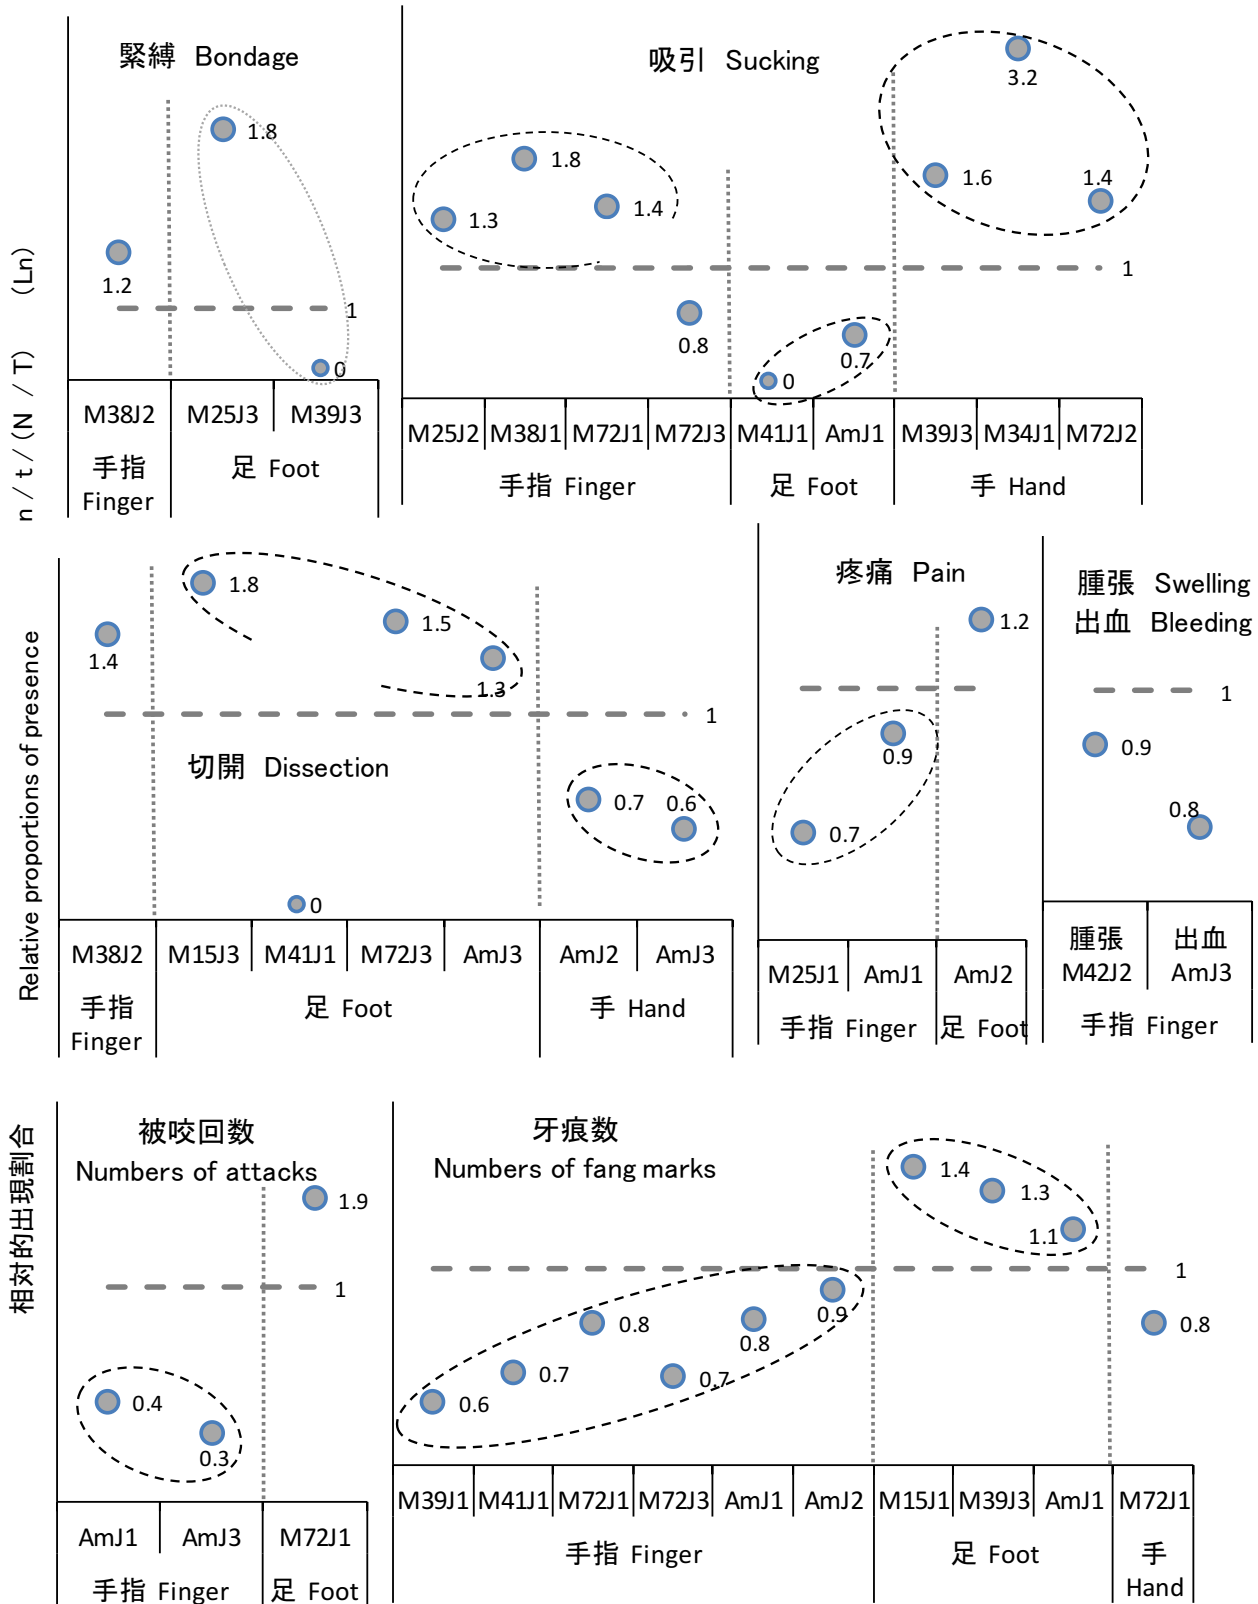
n / t / (N / T) (Ln)

緊縛 Bondage

1.8

1.2

1

0

| M38J2 | M25J3 | M39J3 |
|---|---|---|
| 手指 Finger | 足 Foot | |

吸引 Sucking

3.2

1.8

1.6

1.4

1.3

1.4

1

0.8

0.7

0

| M25J2 | M38J1 | M72J1 | M72J3 | M41J1 | AmJ1 | M39J3 | M34J1 | M72J2 |
|---|---|---|---|---|---|---|---|---|
| 手指 Finger | | | | 足 Foot | | 手 Hand | | |

Relative proportions of presence

1.8

1.4

1.5

1.3

1

切開 Dissection

0.7

0.6

0

| M38J2 | M15J3 | M41J1 | M72J3 | AmJ3 | AmJ2 | AmJ3 |
|---|---|---|---|---|---|---|
| 手指 Finger | 足 Foot | | | | 手 Hand | |

疼痛 Pain

1.2

0.9

0.7

| M25J1 | AmJ1 | AmJ2 |
|---|---|---|
| 手指 Finger | | 足 Foot |

腫張 Swelling
出血 Bleeding

1

0.9

0.8

| 腫張 M42J2 | 出血 AmJ3 |
|---|---|
| 手指 Finger | |

相対的出現割合

被咬回数
Numbers of attacks

1.9

1

0.4

0.3

| AmJ1 | AmJ3 | M72J1 |
|---|---|---|
| 手指 Finger | | 足 Foot |

牙痕数
Numbers of fang marks

1.4

1.3

1.1

1

0.8

0.8

0.9

0.7

0.8

0.6

0.7

| M39J1 | M41J1 | M72J1 | M72J3 | AmJ1 | AmJ2 | M15J1 | M39J3 | AmJ1 | M72J1 |
|---|---|---|---|---|---|---|---|---|---|
| 手指 Finger | | | | | | 足 Foot | | | 手 Hand |